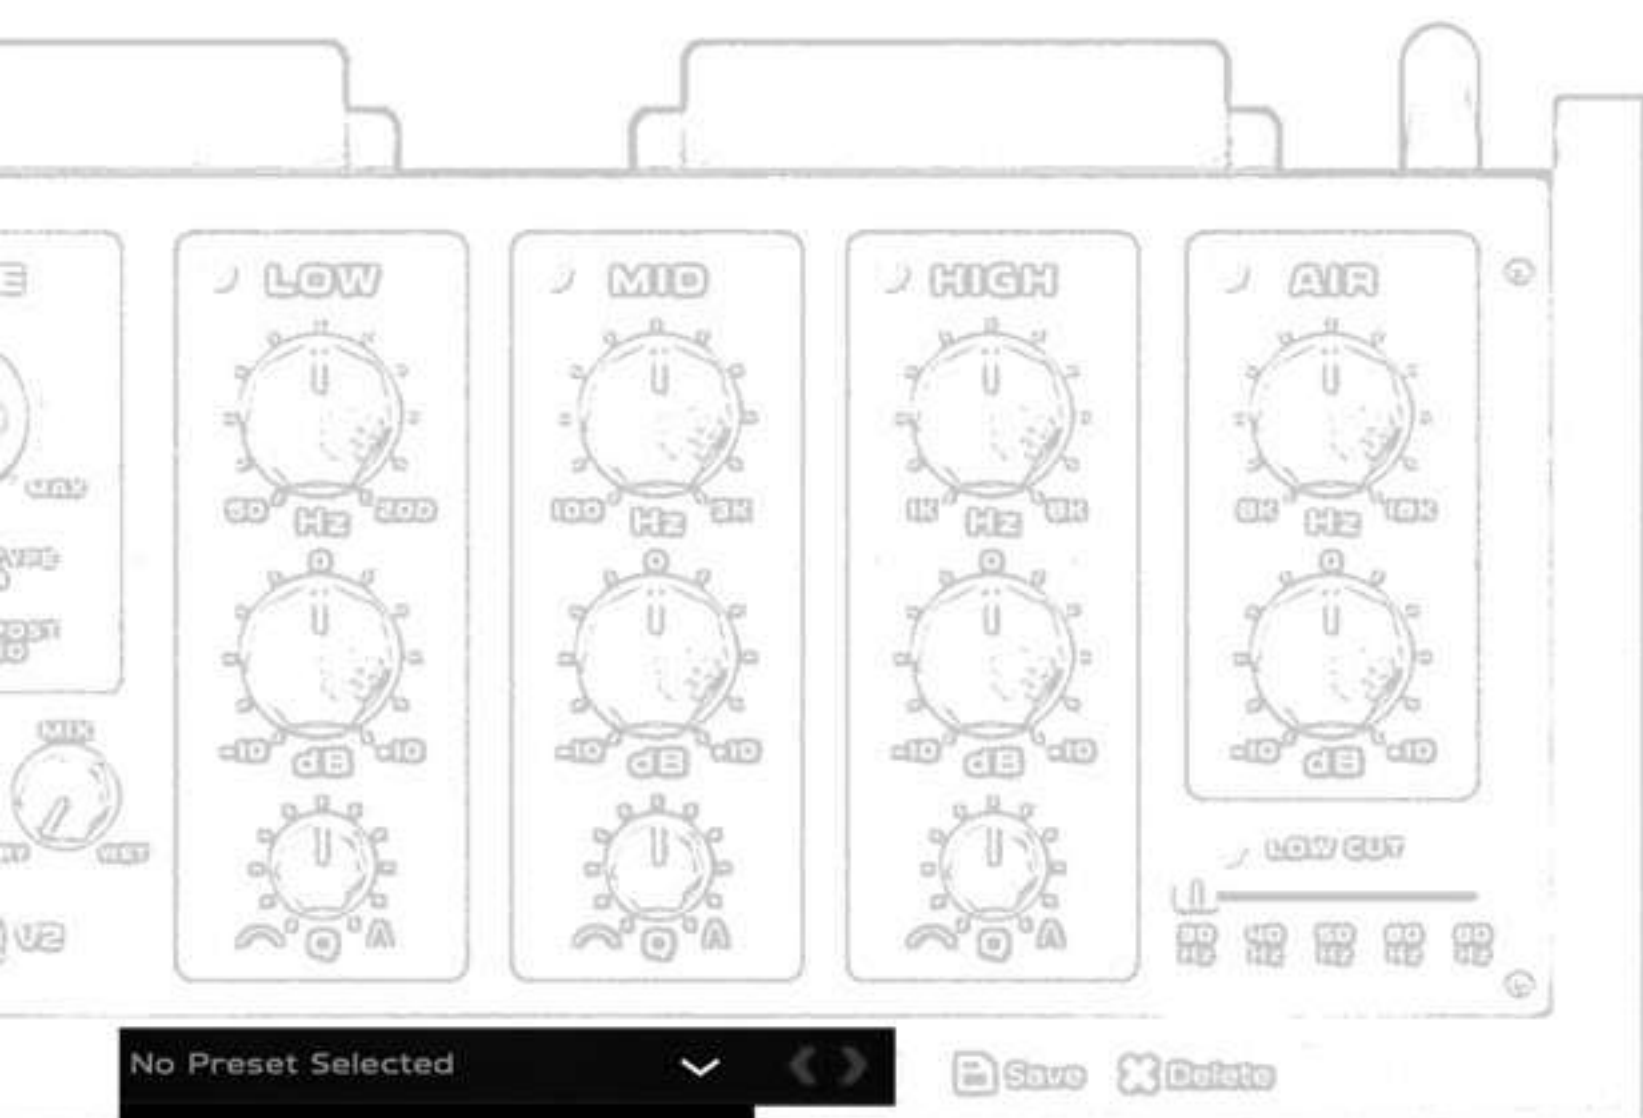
LOW

50 Hz 200

0

-10 dB +10

Q

MID

100 Hz 3K

0

-10 dB +10

Q

HIGH

1K Hz 8K

0

-10 dB +10

Q

AIR

8K Hz 18K

0

-10 dB +10

MAX

MIX

WET

V2

LOW CUT

20 Hz 40 Hz 60 Hz 80 Hz 100 Hz

No Preset Selected

Save Delete